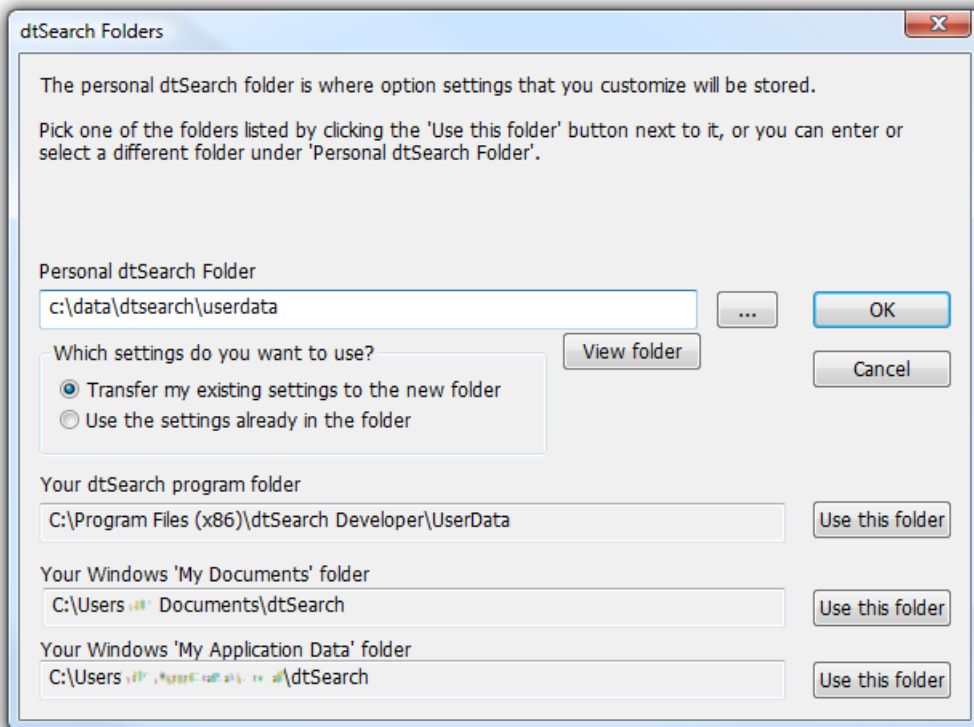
dtSearch Folders

The personal dtSearch folder is where option settings that you customize will be stored.

Pick one of the folders listed by clicking the 'Use this folder' button next to it, or you can enter or select a different folder under 'Personal dtSearch Folder'.

Personal dtSearch Folder

c:\data\dtsearch\userdata

...

OK

View folder

Cancel

Which settings do you want to use?

Transfer my existing settings to the new folder

Use the settings already in the folder

Your dtSearch program folder

C:\Program Files (x86)\dtSearch Developer\UserData

Use this folder

Your Windows 'My Documents' folder

C:\Users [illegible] Documents\dtSearch

Use this folder

Your Windows 'My Application Data' folder

C:\Users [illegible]\dtSearch

Use this folder